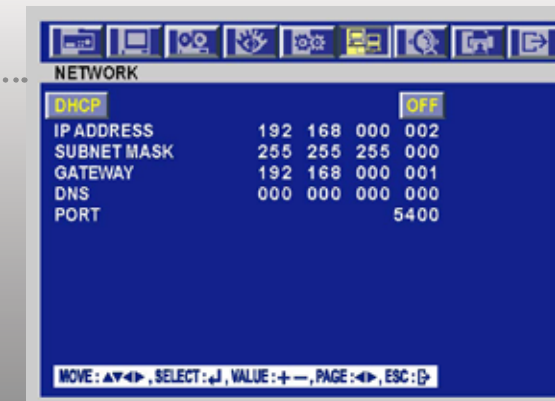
NETWORK

DHCP OFF

| | | | | |
|---|---|---|---|---|
| IP ADDRESS | 192 | 168 | 000 | 002 |
| SUBNET MASK | 255 | 255 | 255 | 000 |
| GATEWAY | 192 | 168 | 000 | 001 |
| DNS | 000 | 000 | 000 | 000 |
| PORT | | | | 5400 |

MOVE : ▲▼◀▶ , SELECT : ↵ , VALUE : + — , PAGE : ◀▶ , ESC : ⇨